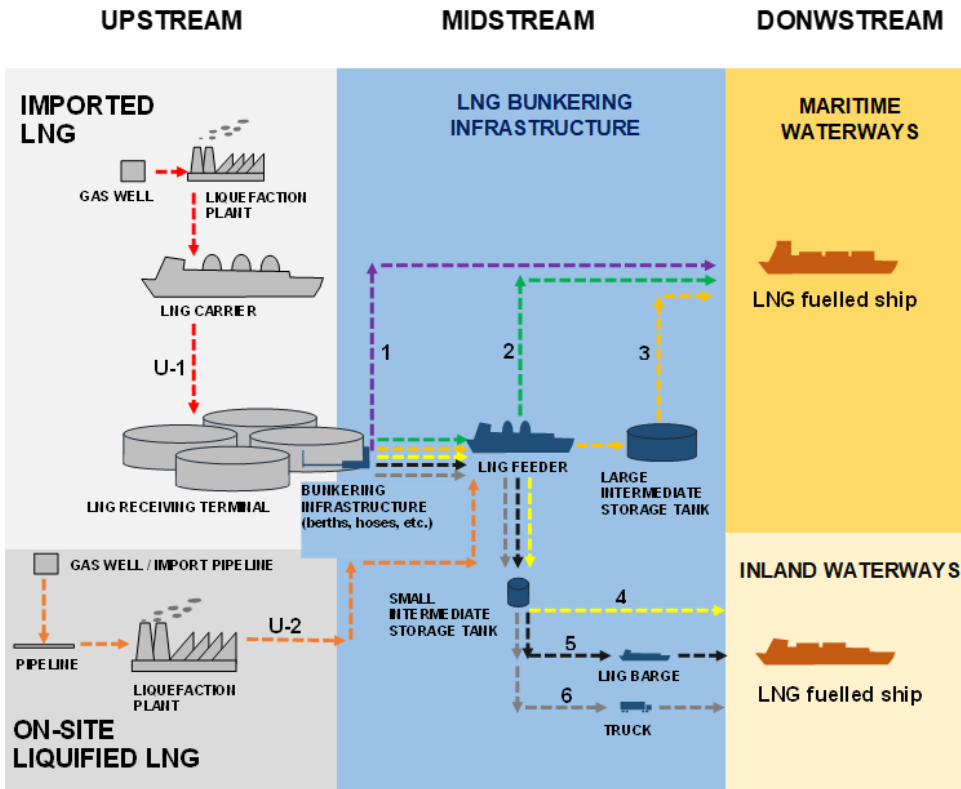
UPSTREAM

MIDSTREAM

DONWSTREAM

IMPORTED LNG

GAS WELL

LIQUEFACTION PLANT

LNG CARRIER

U-1

LNG RECEIVING TERMINAL

LNG BUNKERING INFRASTRUCTURE

1

2

3

BUNKERING INFRASTRUCTURE (berths, hoses, etc.)

LNG FEEDER

LARGE INTERMEDIATE STORAGE TANK

MARITIME WATERWAYS

LNG fuelled ship

GAS WELL / IMPORT PIPELINE

PIPELINE

LIQUEFACTION PLANT

U-2

ON-SITE LIQUIFIED LNG

SMALL INTERMEDIATE STORAGE TANK

4

5

LNG BARGE

6

TRUCK

INLAND WATERWAYS

LNG fuelled ship